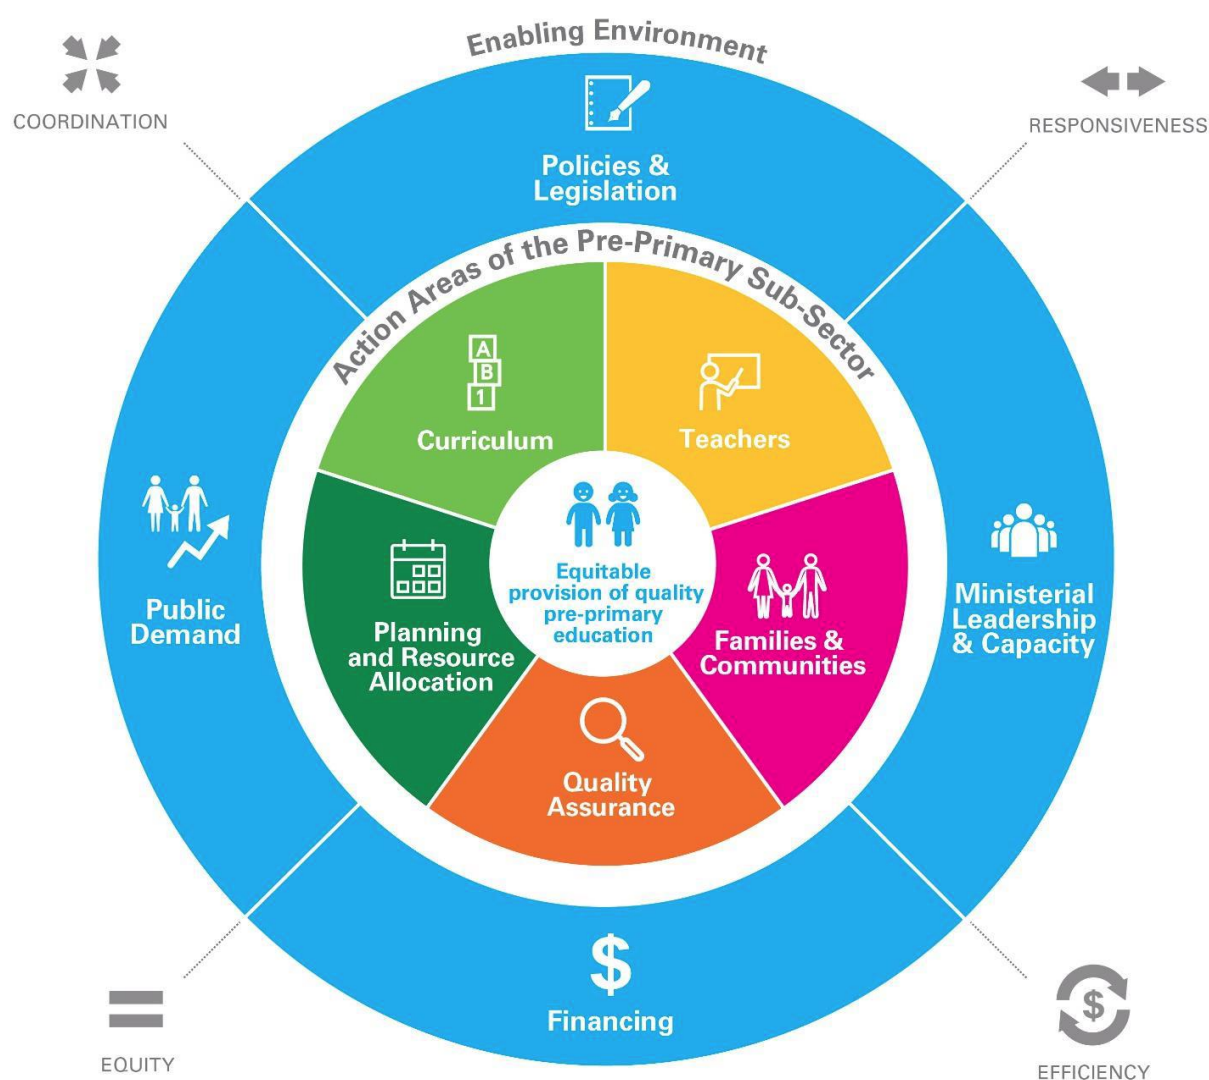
COORDINATION

Enabling Environment

RESPONSIVENESS

Policies & Legislation

Action Areas of the Pre-Primary Sub-Sector

A
B
1

Curriculum

Teachers

Public Demand

Equitable provision of quality pre-primary education

Ministerial Leadership & Capacity

Planning and Resource Allocation

Families & Communities

Quality Assurance

$

Financing

EQUITY

EFFICIENCY